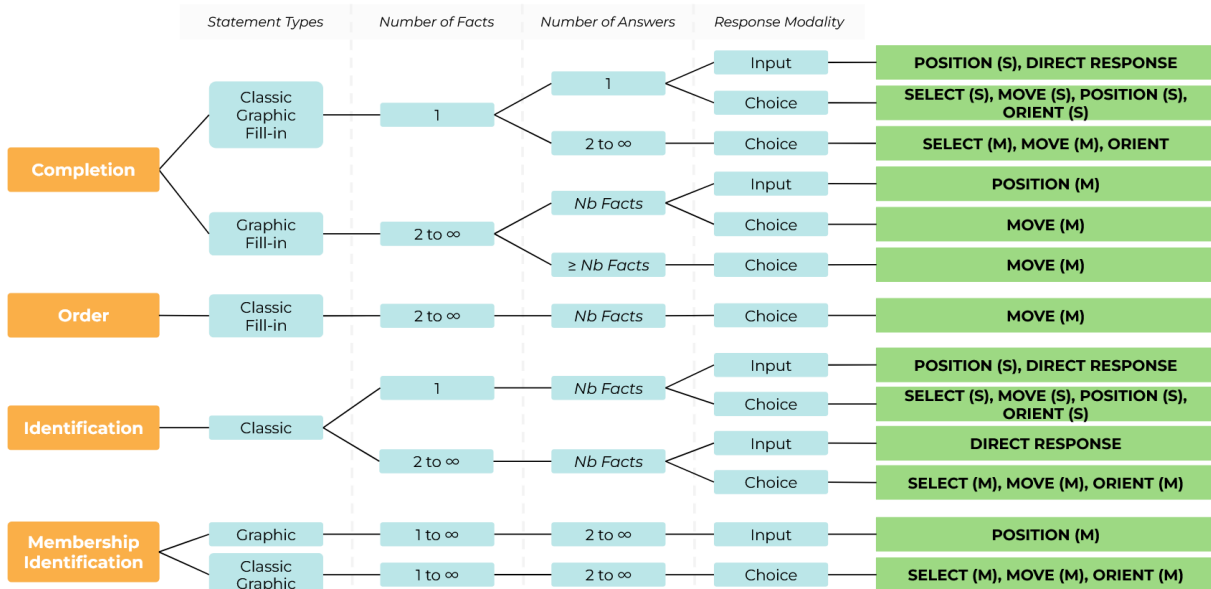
Statement Types
Number of Facts
Number of Answers
Response Modality

Completion
Classic Graphic Fill-in
1
1
Input
POSITION (S), DIRECT RESPONSE
Choice
SELECT (S), MOVE (S), POSITION (S), ORIENT (S)
2 to ∞
Choice
SELECT (M), MOVE (M), ORIENT
Graphic Fill-in
2 to ∞
Nb Facts
Input
POSITION (M)
Choice
MOVE (M)
≥ Nb Facts
Choice
MOVE (M)

Order
Classic Fill-in
2 to ∞
Nb Facts
Choice
MOVE (M)

Identification
Classic
1
Nb Facts
Input
POSITION (S), DIRECT RESPONSE
Choice
SELECT (S), MOVE (S), POSITION (S), ORIENT (S)
2 to ∞
Nb Facts
Input
DIRECT RESPONSE
Choice
SELECT (M), MOVE (M), ORIENT (M)

Membership Identification
Graphic
1 to ∞
2 to ∞
Input
POSITION (M)
Classic Graphic
1 to ∞
2 to ∞
Choice
SELECT (M), MOVE (M), ORIENT (M)